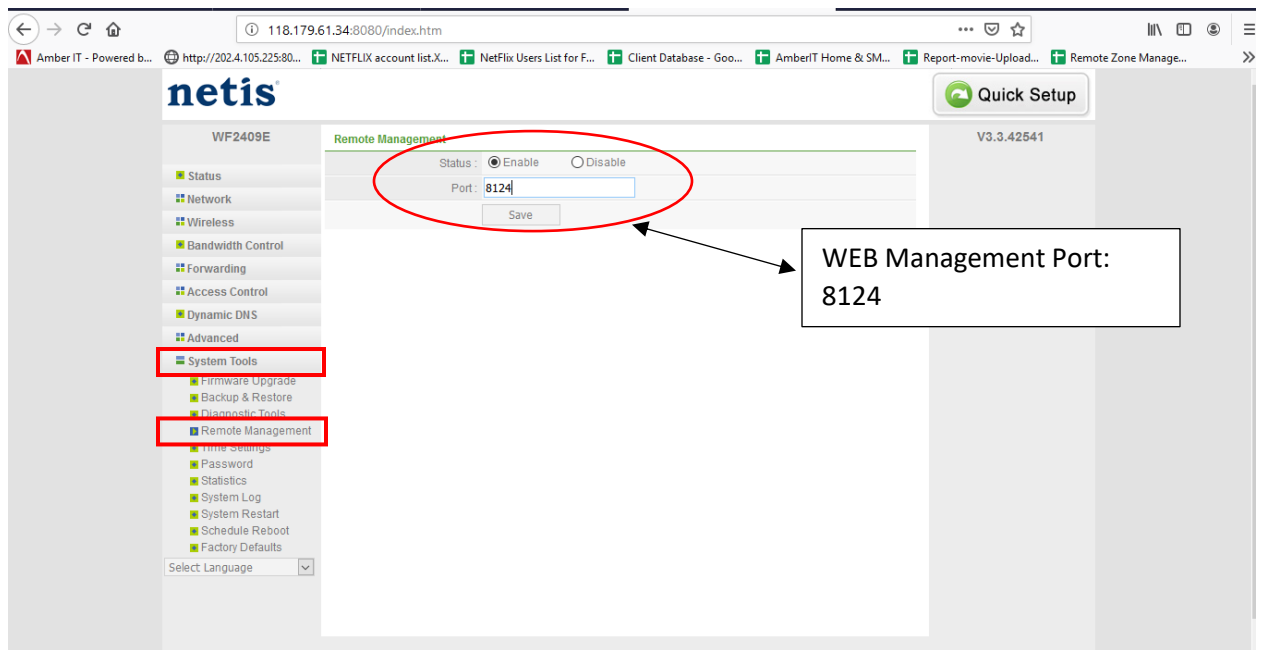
118.179.61.34:8080/index.htm

Amber IT - Powered b... http://202.4.105.225:80... NETFLIX account list.X... NetFlix Users List for F... Client Database - Goo... AmberIT Home & SM... Report-movie-Upload... Remote Zone Manage...

netis

Quick Setup

WF2409E

V3.3.42541

Remote Management

Status : Enable Disable

Port : 8124

Save

WEB Management Port: 8124

Status
Network
Wireless
Bandwidth Control
Forwarding
Access Control
Dynamic DNS
Advanced
System Tools
Firmware Upgrade
Backup & Restore
Diagnostic Tools
Remote Management
Time Settings
Password
Statistics
System Log
System Restart
Schedule Reboot
Factory Defaults
Select Language